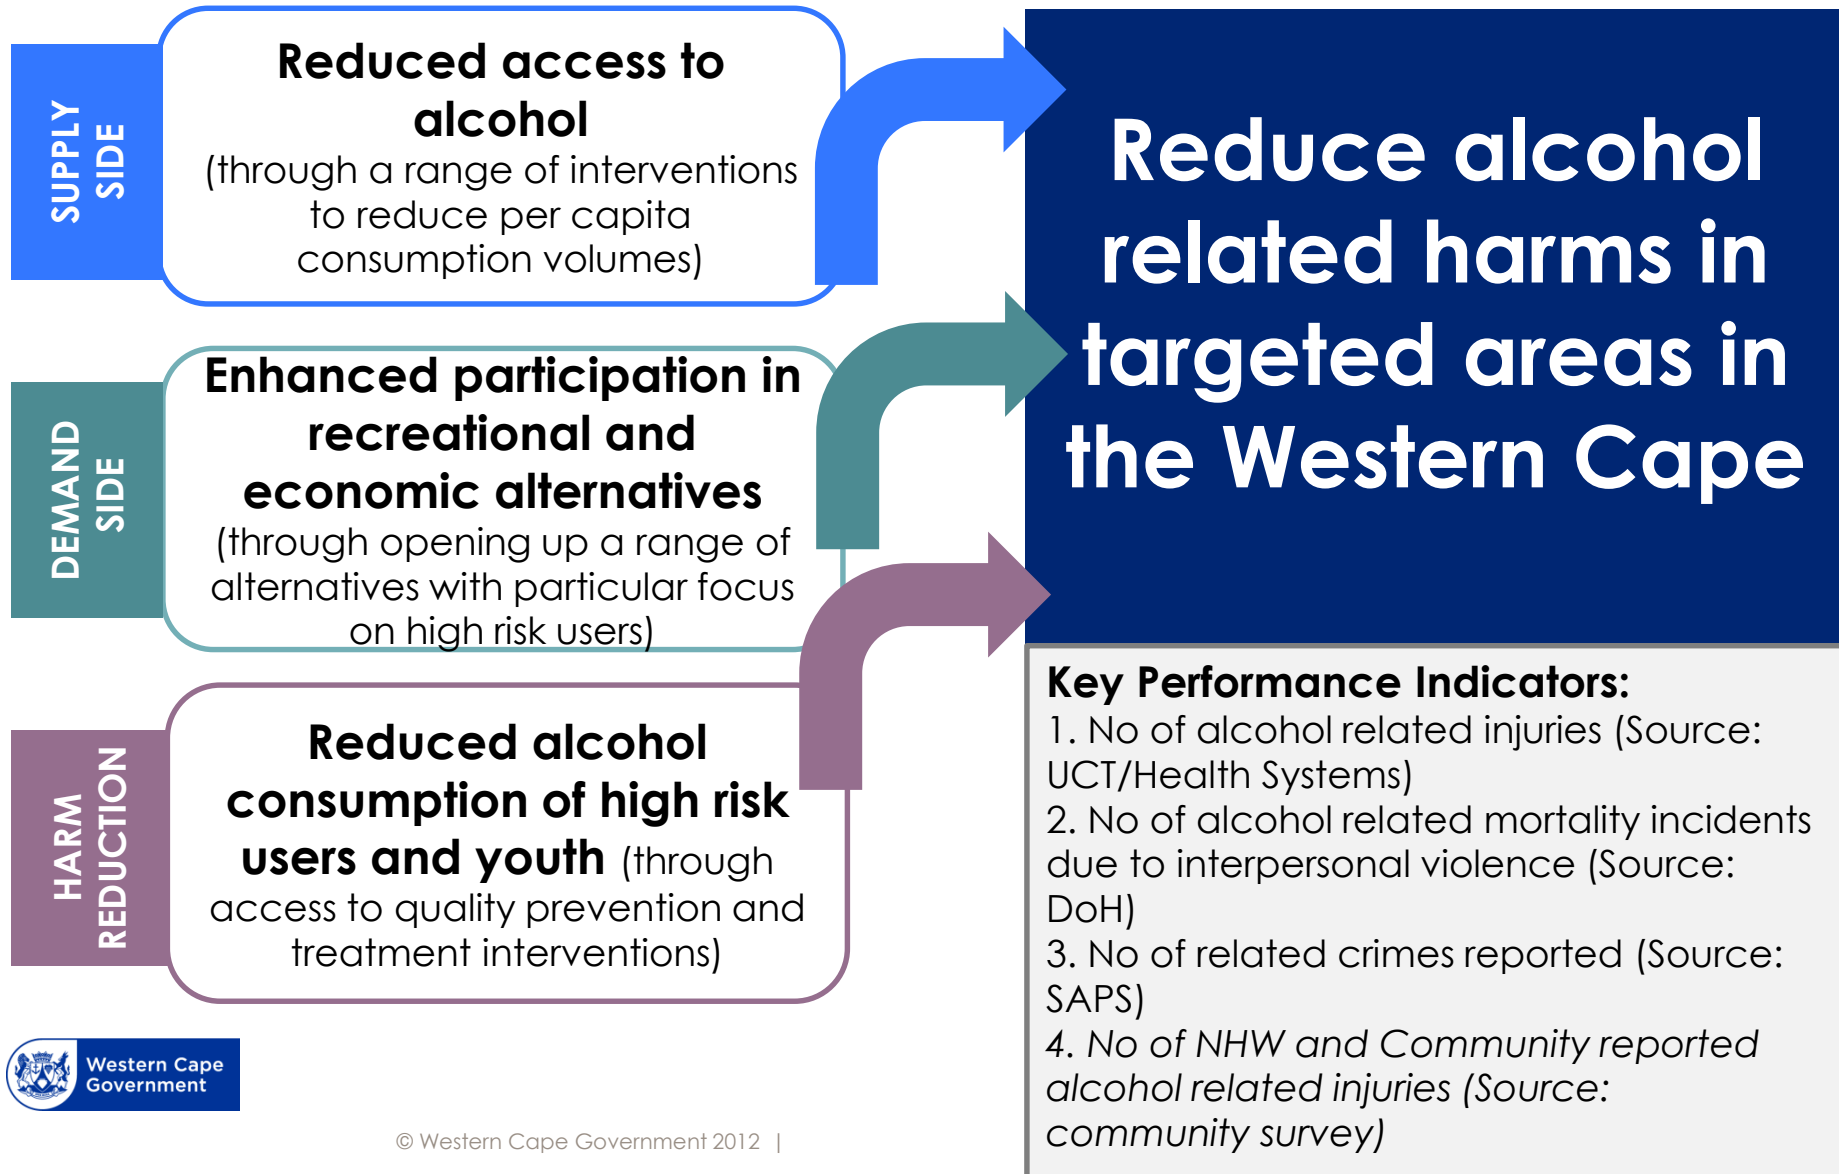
SUPPLY SIDE

Reduced access to alcohol
(through a range of interventions to reduce per capita consumption volumes)

DEMAND SIDE

Enhanced participation in recreational and economic alternatives
(through opening up a range of alternatives with particular focus on high risk users)

HARM REDUCTION

Reduced alcohol consumption of high risk users and youth (through access to quality prevention and treatment interventions)

Reduce alcohol related harms in targeted areas in the Western Cape

Key Performance Indicators:
1. No of alcohol related injuries (Source: UCT/Health Systems)
2. No of alcohol related mortality incidents due to interpersonal violence (Source: DoH)
3. No of related crimes reported (Source: SAPS)
4. No of NHW and Community reported alcohol related injuries (Source: community survey)

Western Cape Government

© Western Cape Government 2012 |